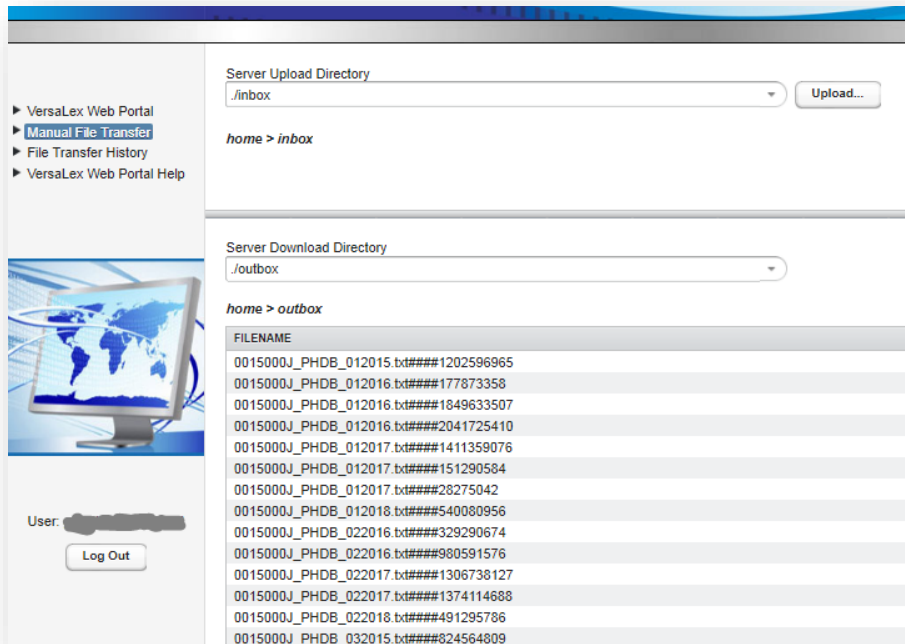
VersaLex Web Portal
Manual File Transfer
File Transfer History
VersaLex Web Portal Help

User: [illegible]

Log Out

Server Upload Directory
./inbox
Upload...

home > inbox

Server Download Directory
./outbox

home > outbox

| FILENAME |
|---|
| 0015000J_PHDB_012015.txt####1202596965 |
| 0015000J_PHDB_012016.txt####177873358 |
| 0015000J_PHDB_012016.txt####1849633507 |
| 0015000J_PHDB_012016.txt####2041725410 |
| 0015000J_PHDB_012017.txt####1411359076 |
| 0015000J_PHDB_012017.txt####151290584 |
| 0015000J_PHDB_012017.txt####28275042 |
| 0015000J_PHDB_012018.txt####540080956 |
| 0015000J_PHDB_022016.txt####329290674 |
| 0015000J_PHDB_022016.txt####980591576 |
| 0015000J_PHDB_022017.txt####1306738127 |
| 0015000J_PHDB_022017.txt####1374114688 |
| 0015000J_PHDB_022018.txt####491295786 |
| 0015000J_PHDB_032015.txt####824564809 |